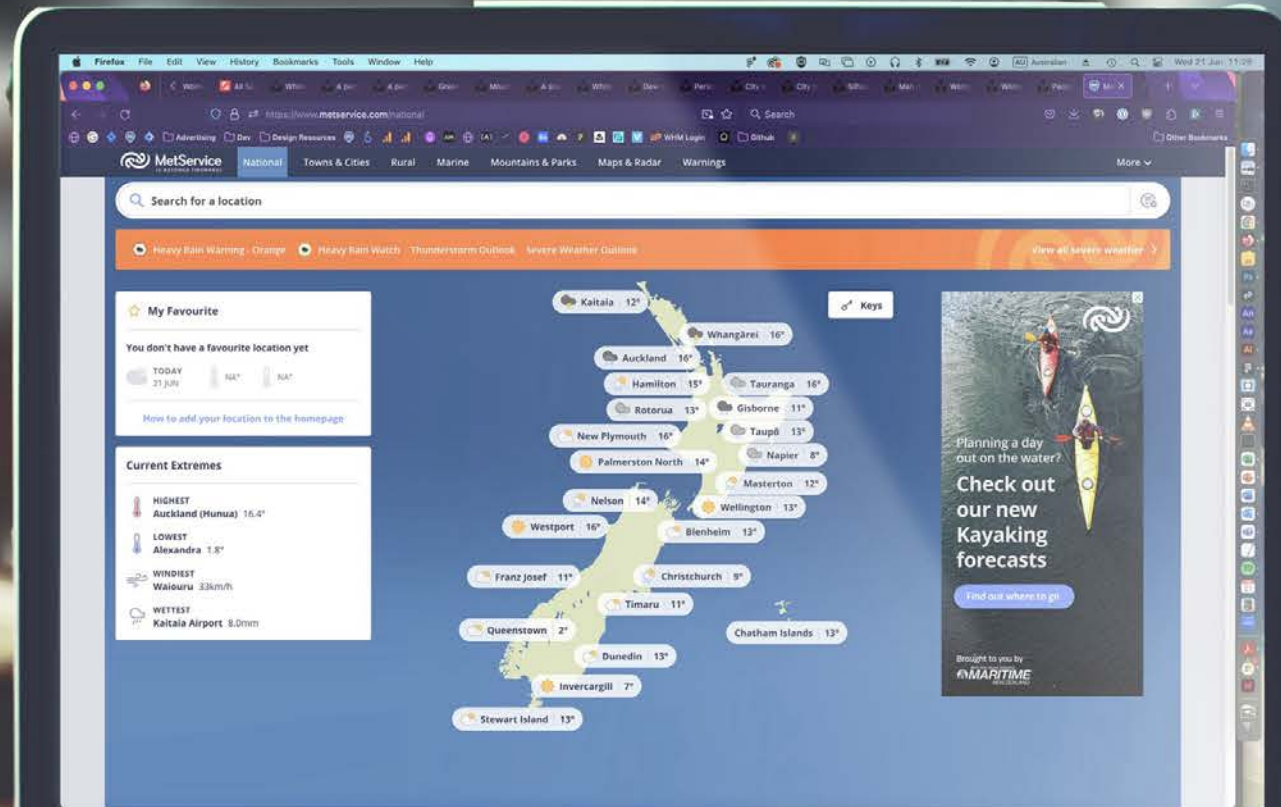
Firefox File Edit View History Bookmarks Tools Window Help

Wed 21 Jun 11:29

https://www.metservice.com/national

Search

Advertising Dev Design Resources WHM Login Github

Other Bookmarks

MetService

National Towns & Cities Rural Marine Mountains & Parks Maps & Radar Warnings More

Search for a location

Heavy Rain Warning - Orange Heavy Rain Watch Thunderstorm Outlook Severe Weather Outlook View all severe weather

My Favourite

You don't have a favourite location yet

TODAY 21 JUN NA° NA°

How to add your location to the homepage

Current Extremes

HIGHEST Auckland (Hunua) 16.4°

LOWEST Alexandra 1.8°

WINDIEST Waiouru 33km/h

WETTEST Kaitaia Airport 8.0mm

Keys

Kaitaia 12°
Whangārei 16°
Auckland 16°
Hamilton 15°
Tauranga 16°
Rotorua 13°
Gisborne 11°
New Plymouth 16°
Taupō 13°
Napier 8°
Palmerston North 14°
Masterton 12°
Nelson 14°
Wellington 13°
Westport 16°
Blenheim 13°
Franz Josef 11°
Christchurch 9°
Timaru 11°
Chatham Islands 13°
Queenstown 2°
Dunedin 13°
Invercargill 7°
Stewart Island 13°

Planning a day out on the water?

Check out our new Kayaking forecasts

Find out where to go

Brought to you by MARITIME NEW ZEALAND